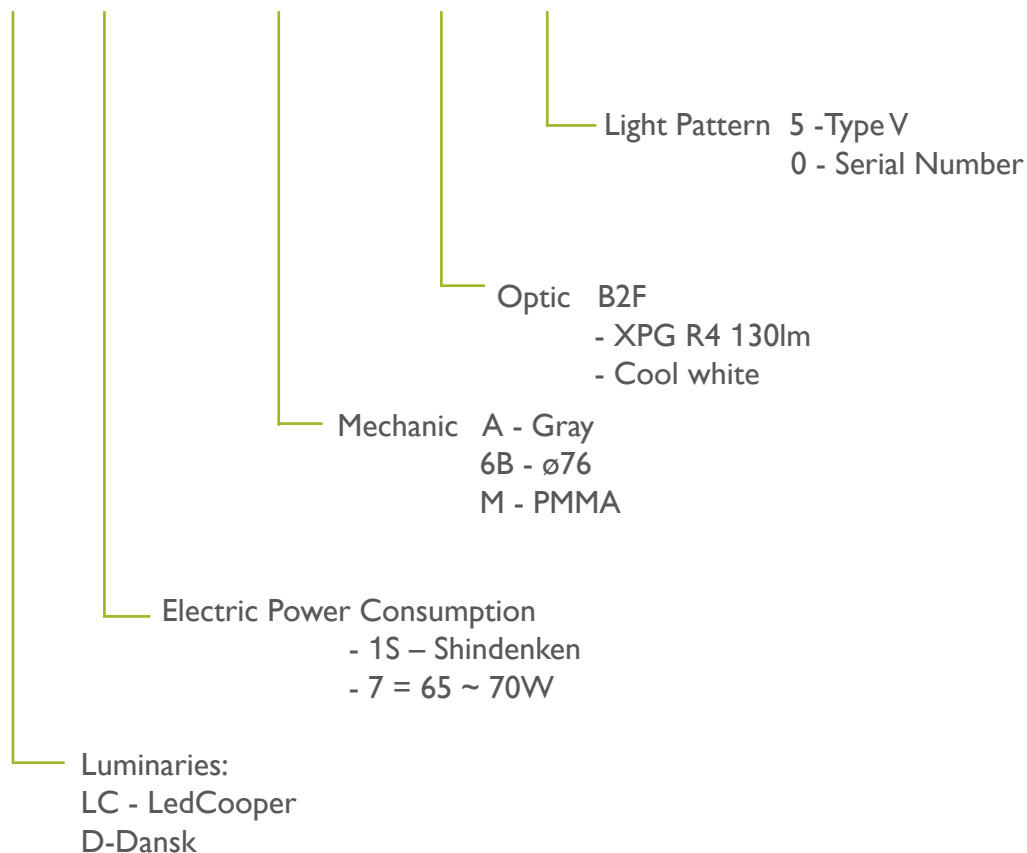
Light Pattern 5 -Type V
0 - Serial Number

Optic B2F
- XPG R4 130lm
- Cool white

Mechanic A - Gray
6B - ø76
M - PMMA

Electric Power Consumption
- 1S – Shindenken
- 7 = 65 ~ 70W

Luminaries:
LC - LedCooper
D-Dansk